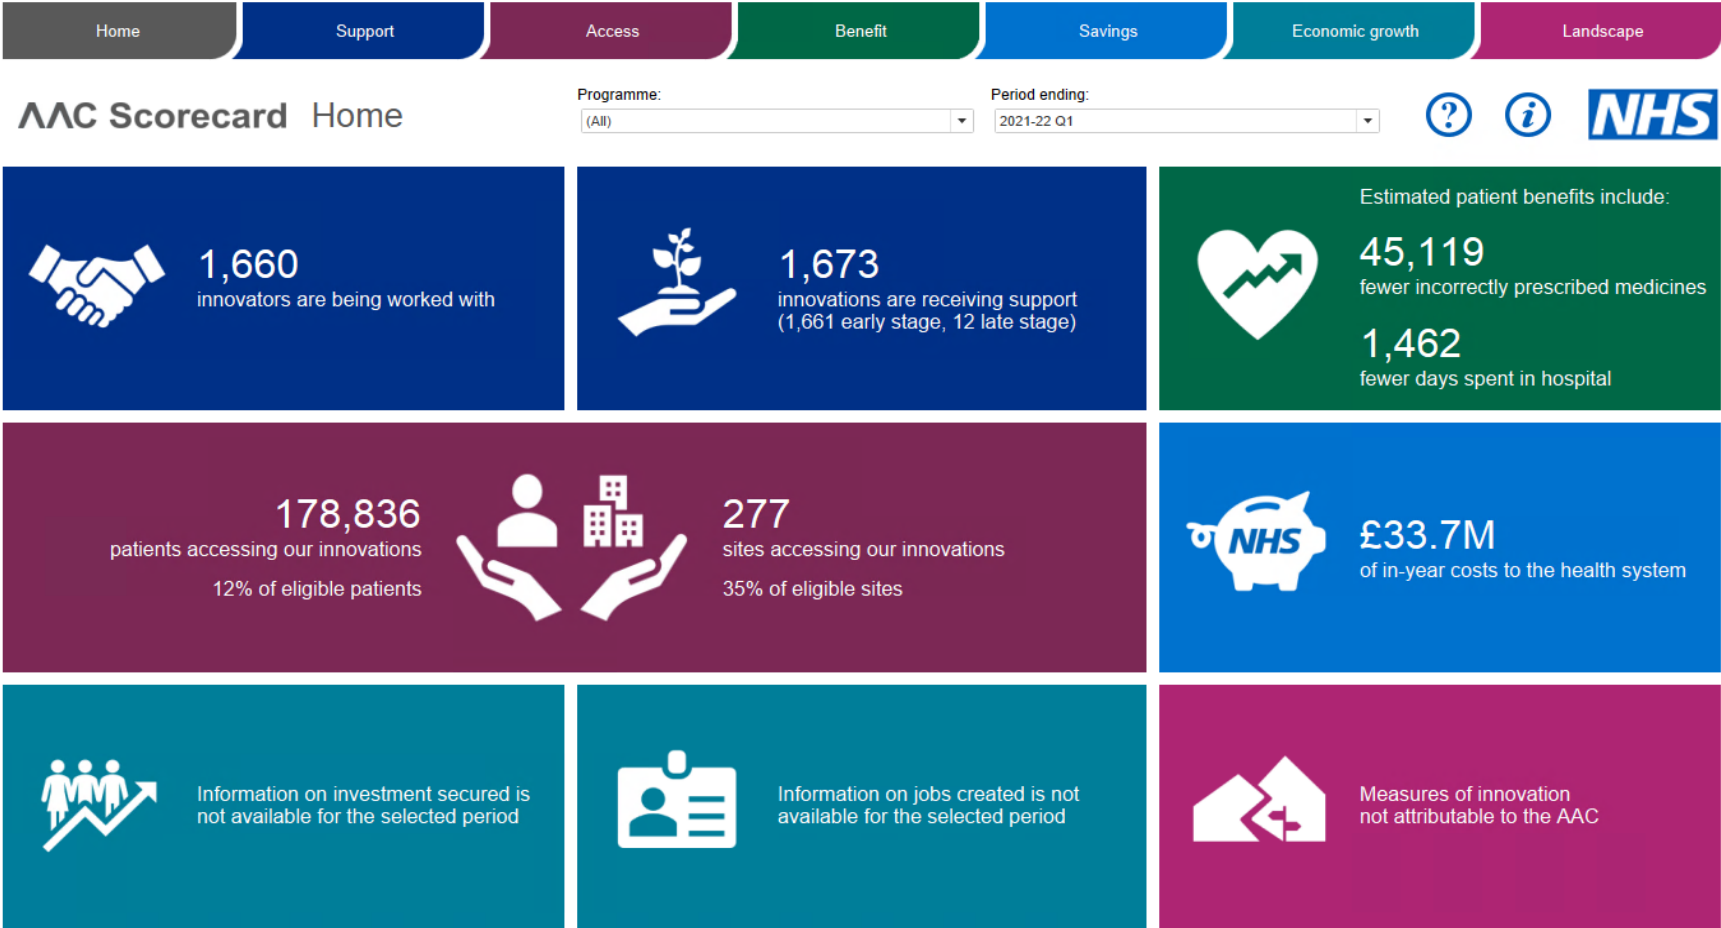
Home | Support | Access | Benefit | Savings | Economic growth | Landscape

AAC Scorecard Home

Programme:
(All)

Period ending:
2021-22 Q1

?

i

NHS

1,660
innovators are being worked with

1,673
innovations are receiving support
(1,661 early stage, 12 late stage)

Estimated patient benefits include:
45,119
fewer incorrectly prescribed medicines
1,462
fewer days spent in hospital

178,836
patients accessing our innovations
12% of eligible patients

277
sites accessing our innovations
35% of eligible sites

NHS

£33.7M
of in-year costs to the health system

Information on investment secured is not available for the selected period

Information on jobs created is not available for the selected period

Measures of innovation not attributable to the AAC